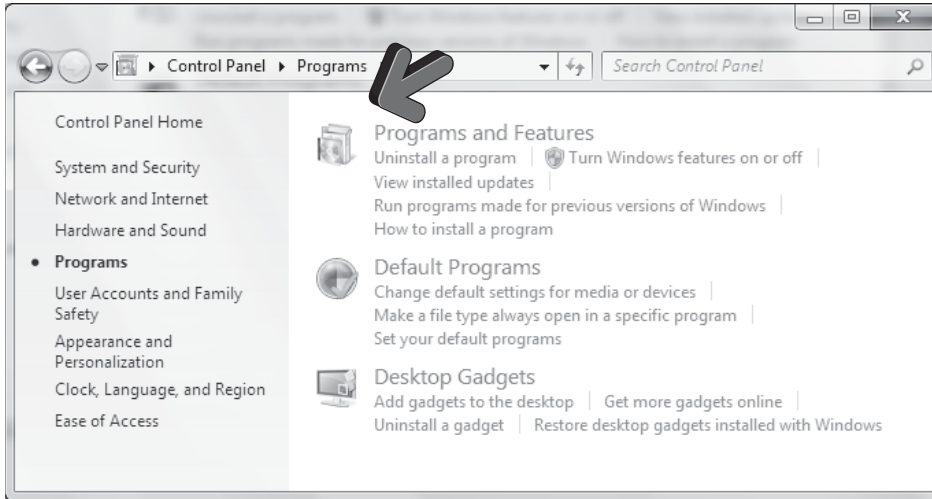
Control Panel ▸ Programs

Search Control Panel

Control Panel Home

System and Security

Network and Internet

Hardware and Sound

• Programs

User Accounts and Family Safety

Appearance and Personalization

Clock, Language, and Region

Ease of Access

Programs and Features

Uninstall a program | Turn Windows features on or off | View installed updates | Run programs made for previous versions of Windows | How to install a program

Default Programs

Change default settings for media or devices | Make a file type always open in a specific program | Set your default programs

Desktop Gadgets

Add gadgets to the desktop | Get more gadgets online | Uninstall a gadget | Restore desktop gadgets installed with Windows